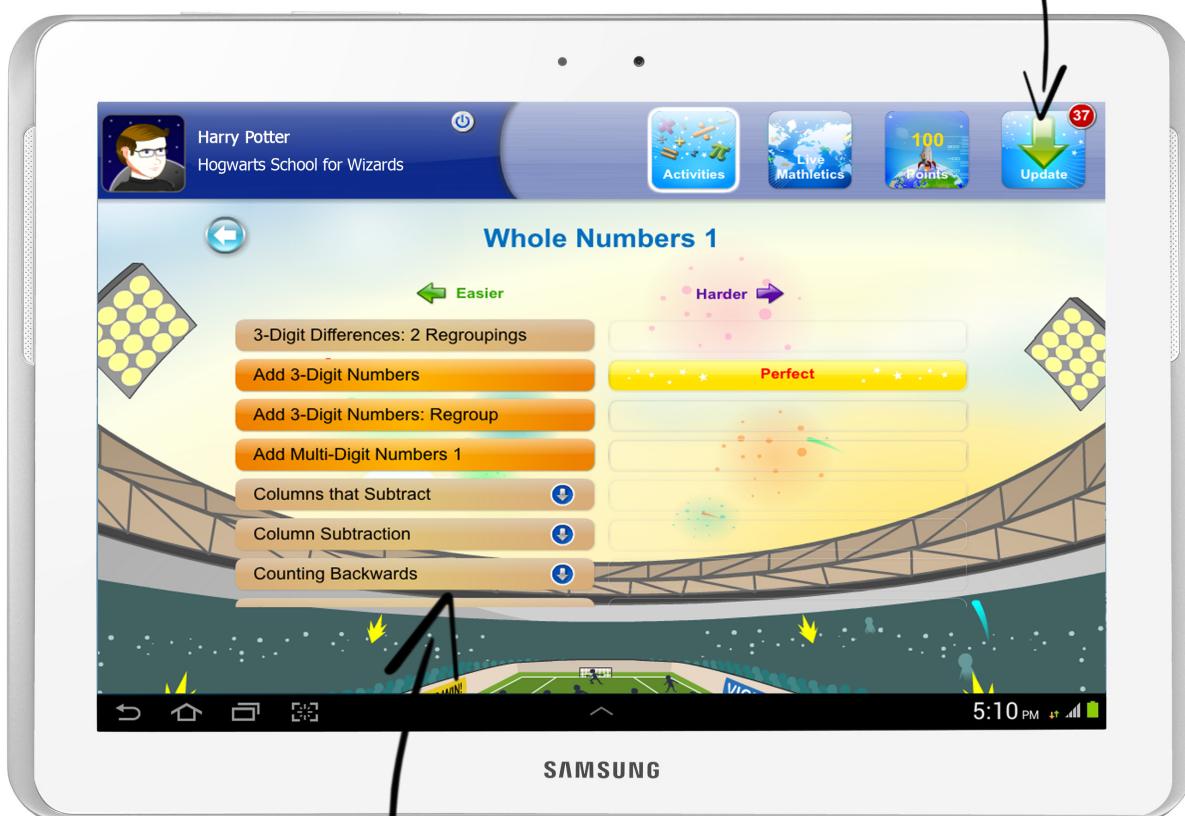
Harry Potter
Hogwarts School for Wizards

Activities
Live Mathletics
100 Points
Update
37

Whole Numbers 1

Easier
Harder

3-Digit Differences: 2 Regroupings
Add 3-Digit Numbers
Perfect
Add 3-Digit Numbers: Regroup
Add Multi-Digit Numbers 1
Columns that Subtract
Column Subtraction
Counting Backwards

5:10 PM

SAMSUNG